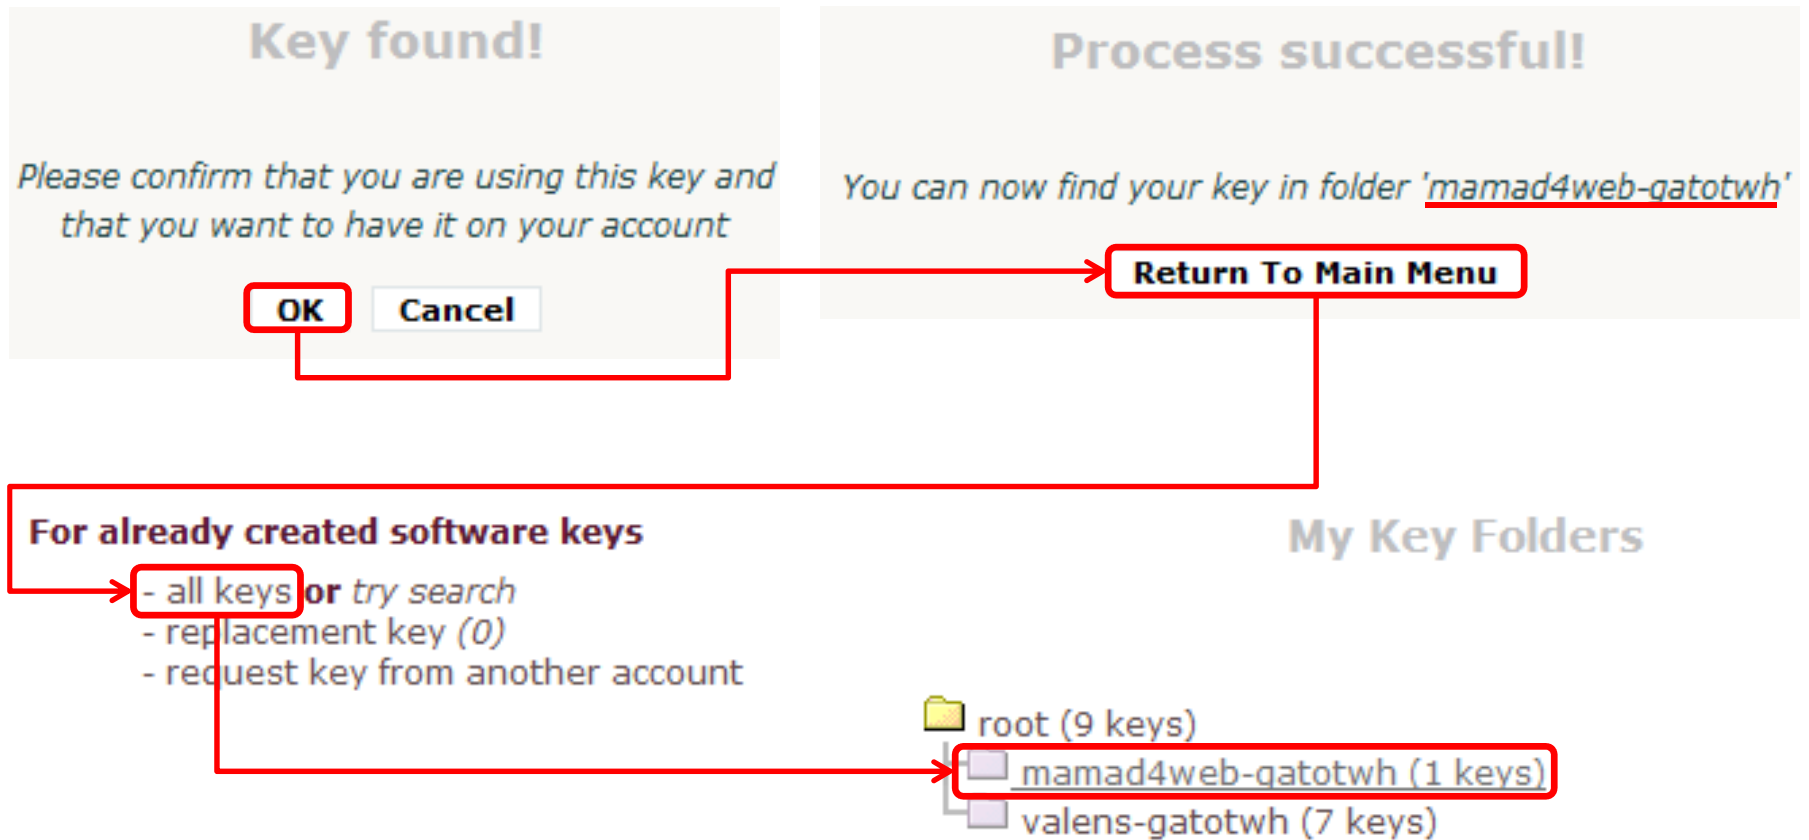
Key found!

Please confirm that you are using this key and that you want to have it on your account

OK Cancel

Process successful!

You can now find your key in folder 'mamad4web-gatotwh'

Return To Main Menu

For already created software keys

- all keys or try search
- replacement key (0)
- request key from another account

My Key Folders

root (9 keys)
mamad4web-gatotwh (1 keys)
valens-gatotwh (7 keys)